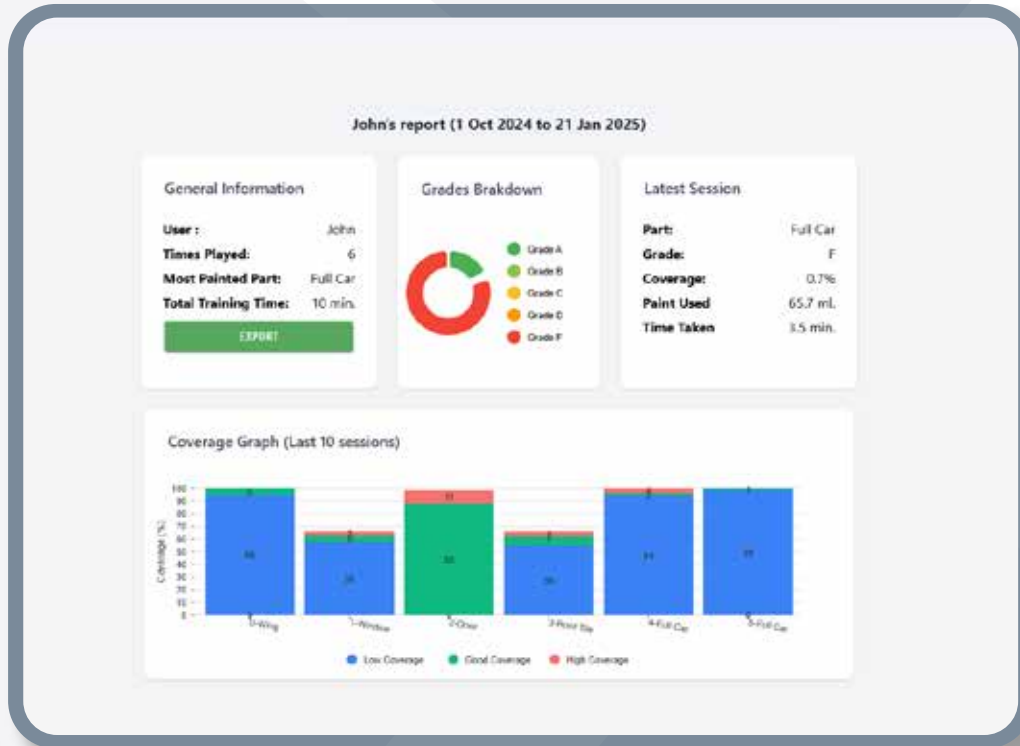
John's report (1 Oct 2024 to 21 Jan 2025)

General Information

User : John
Times Played: 6
Most Painted Part: Full Car
Total Training Time: 10 min.

EXPORT

Grades Brakdown

Grade A
Grade B
Grade C
Grade D
Grade F

Latest Session

Part: Full Car
Grade: F
Coverage: 0.7%
Paint Used 65.7 ml.
Time Taken 3.5 min.

Coverage Graph (Last 10 sessions)

Coverage (%)

100
90
80
70
60
50
40
30
20
10
0

0-Wing
1-Window
2-Door
3-Front Sill
4-Full Car
5-Full Car

Low Coverage
Good Coverage
High Coverage